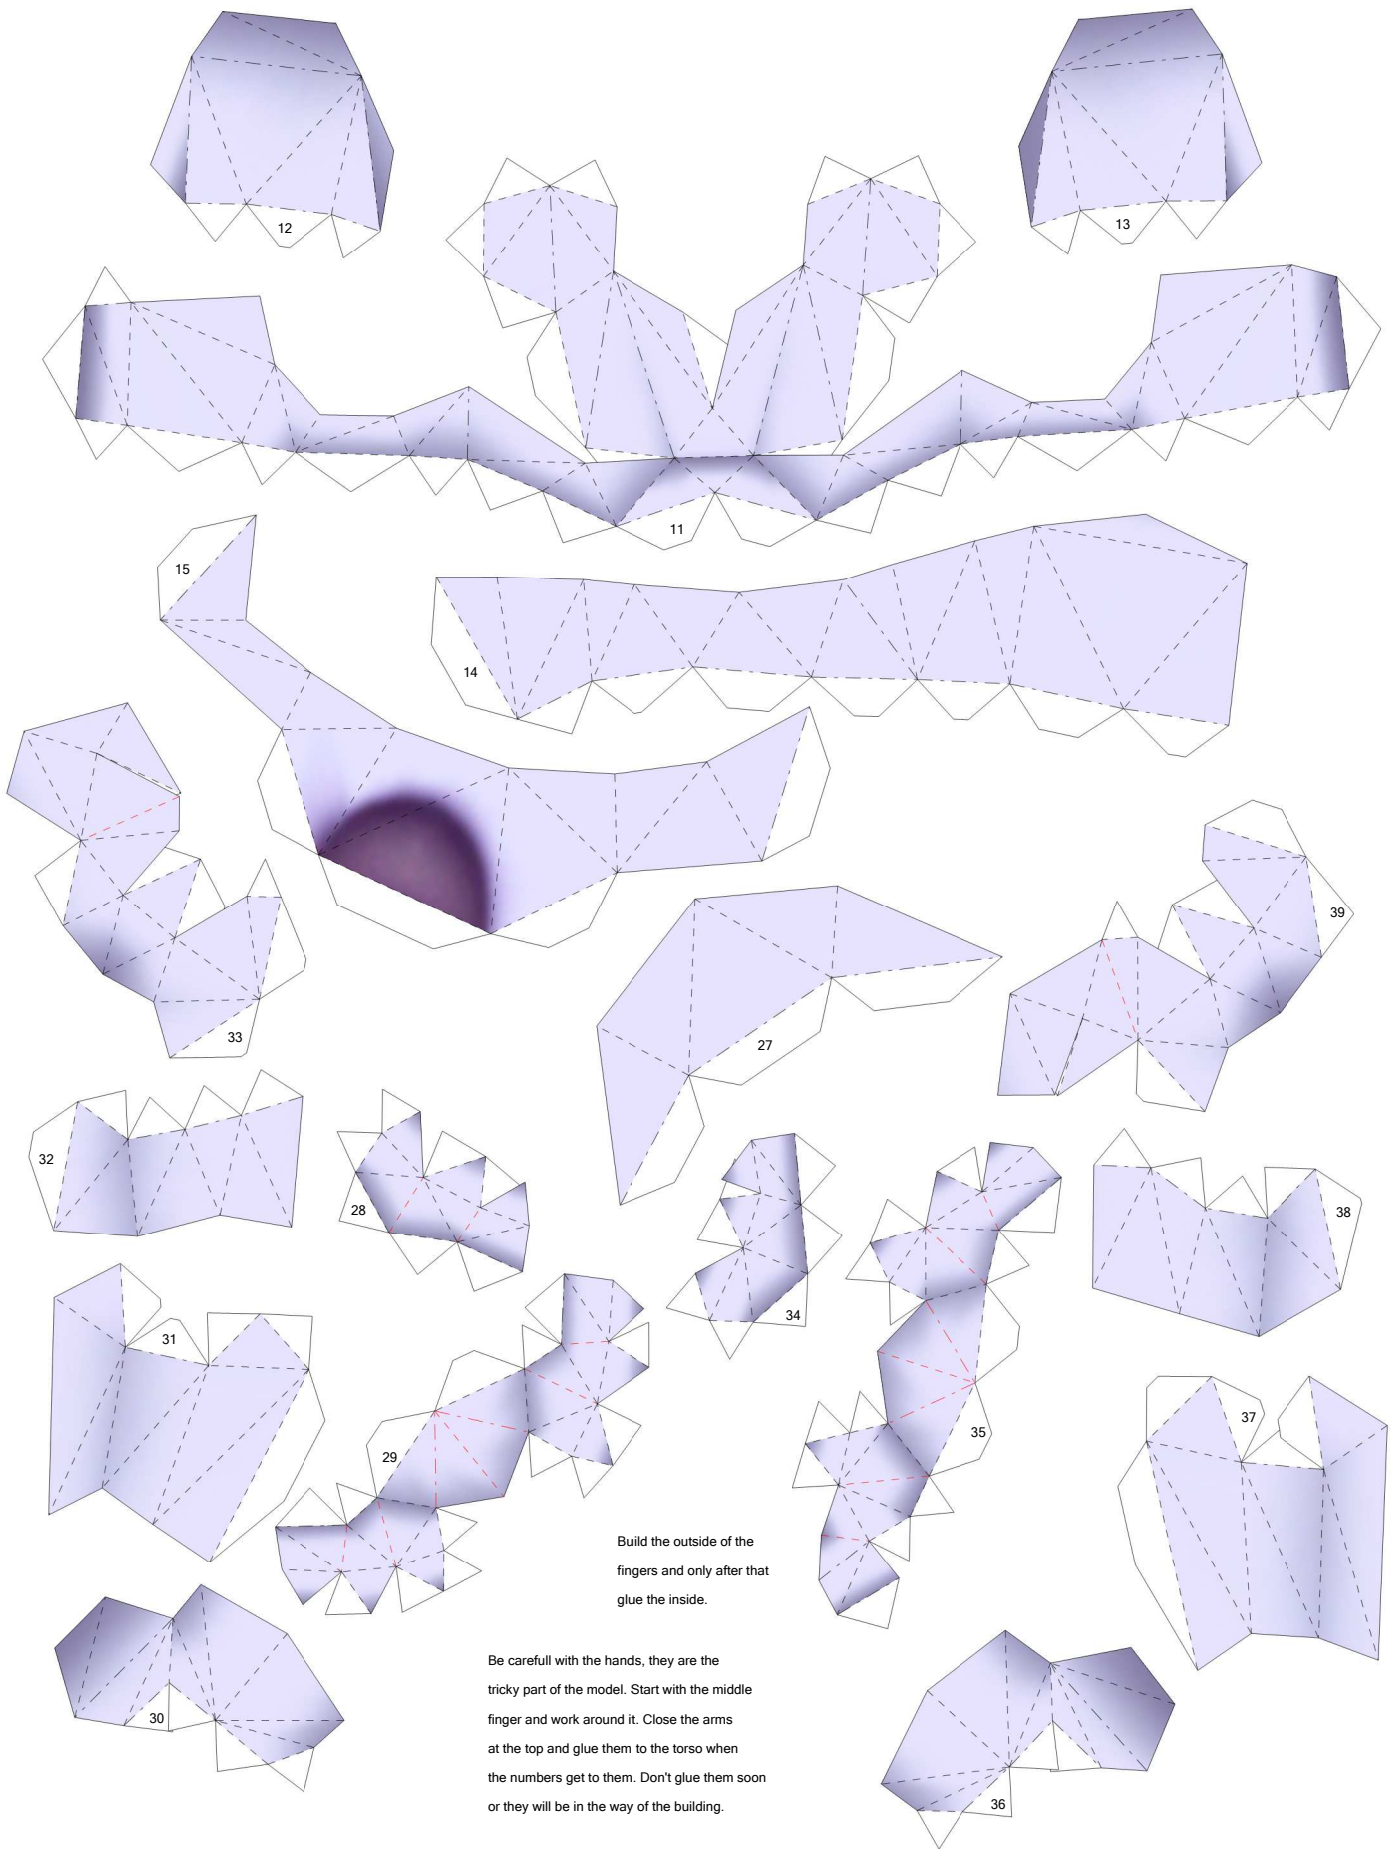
12

13

11

15

14

39

33

27

32

28

34

38

31

37

29

35

Build the outside of the fingers and only after that glue the inside.

Be carefull with the hands, they are the tricky part of the model. Start with the middle finger and work around it. Close the arms at the top and glue them to the torso when the numbers get to them. Don't glue them soon or they will be in the way of the building.

30

36